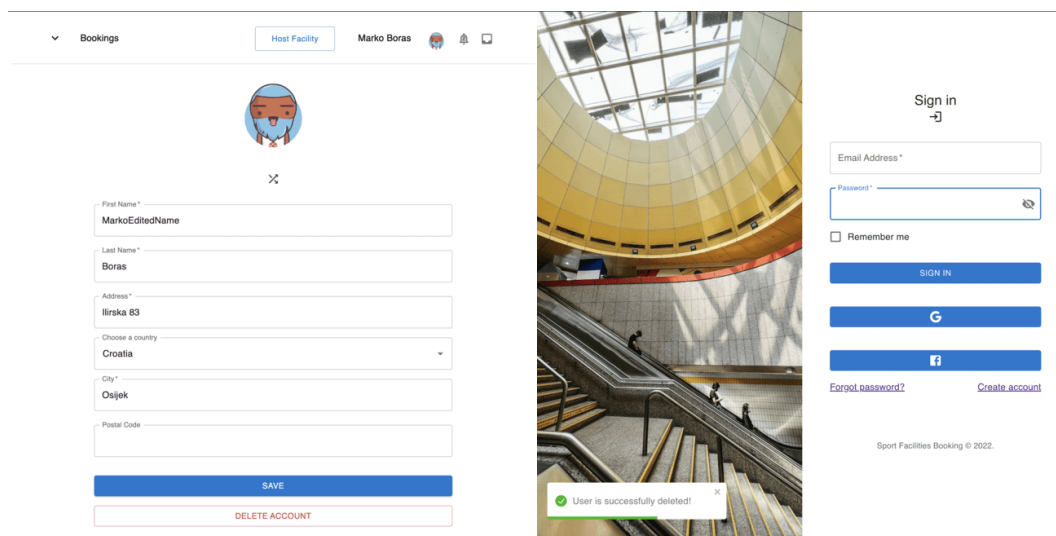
Bookings

Host Facility

Marko Boras

First Name*
MarkoEditedName

Last Name*
Boras

Address*
Ilirska 83

Choose a country
Croatia

City*
Osijek

Postal Code

SAVE

DELETE ACCOUNT

User is successfully deleted!

Sign in

Email Address*

Password*

Remember me

SIGN IN

Forgot password?

Create account

Sport Facilities Booking © 2022.